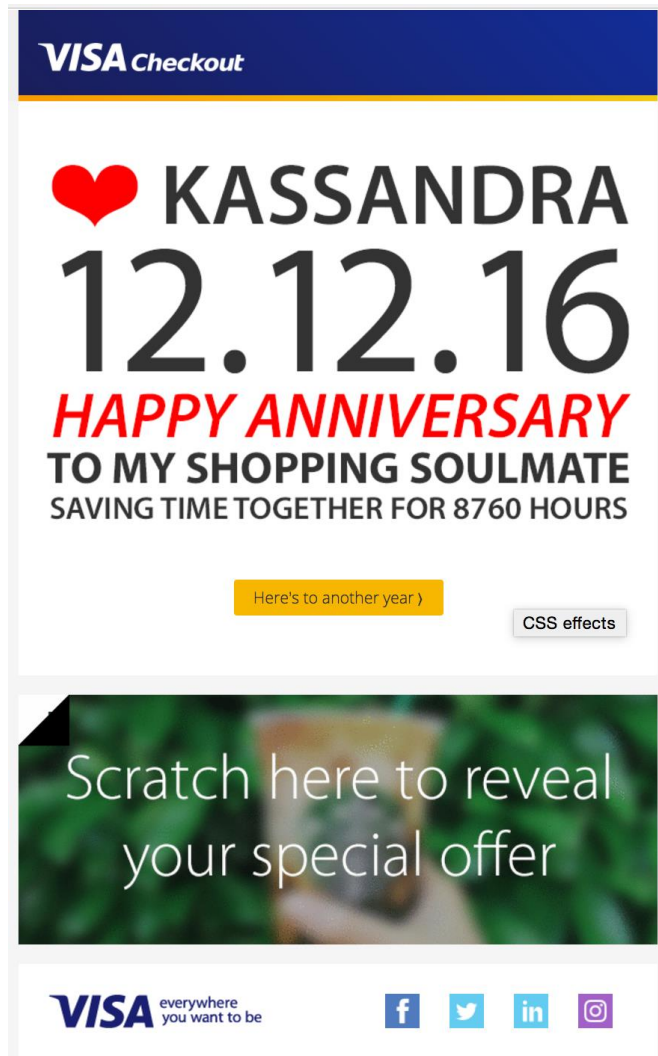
VISA Checkout

KASSANDRA
12.12.16
HAPPY ANNIVERSARY
TO MY SHOPPING SOULMATE
SAVING TIME TOGETHER FOR 8760 HOURS

Here's to another year ›

CSS effects

Scratch here to reveal your special offer

VISA everywhere you want to be

f
in